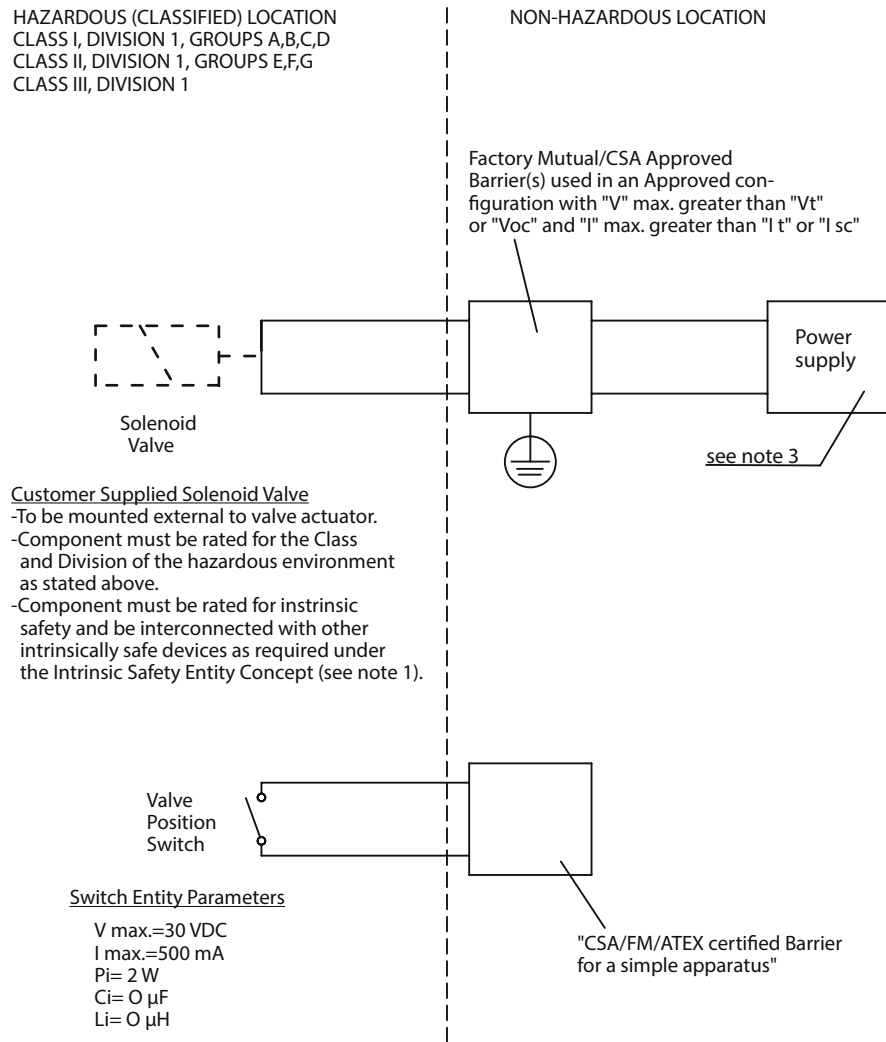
HAZARDOUS (CLASSIFIED) LOCATION
CLASS I, DIVISION 1, GROUPS A,B,C,D
CLASS II, DIVISION 1, GROUPS E,F,G
CLASS III, DIVISION 1

NON-HAZARDOUS LOCATION

Factory Mutual/CSA Approved Barrier(s) used in an Approved configuration with "V" max. greater than "Vt" or "Voc" and "I" max. greater than "I t" or "I sc"

Power supply

Solenoid Valve

see note 3

Customer Supplied Solenoid Valve
-To be mounted external to valve actuator.
-Component must be rated for the Class and Division of the hazardous environment as stated above.
-Component must be rated for instrinsic safety and be interconnected with other intrinsically safe devices as required under the Intrinsic Safety Entity Concept (see note 1).

Valve Position Switch

Switch Entity Parameters

V max.=30 VDC
I max.=500 mA
Pi= 2 W
Ci= O µF
Li= O µH

"CSA/FM/ATEX certified Barrier for a simple apparatus"